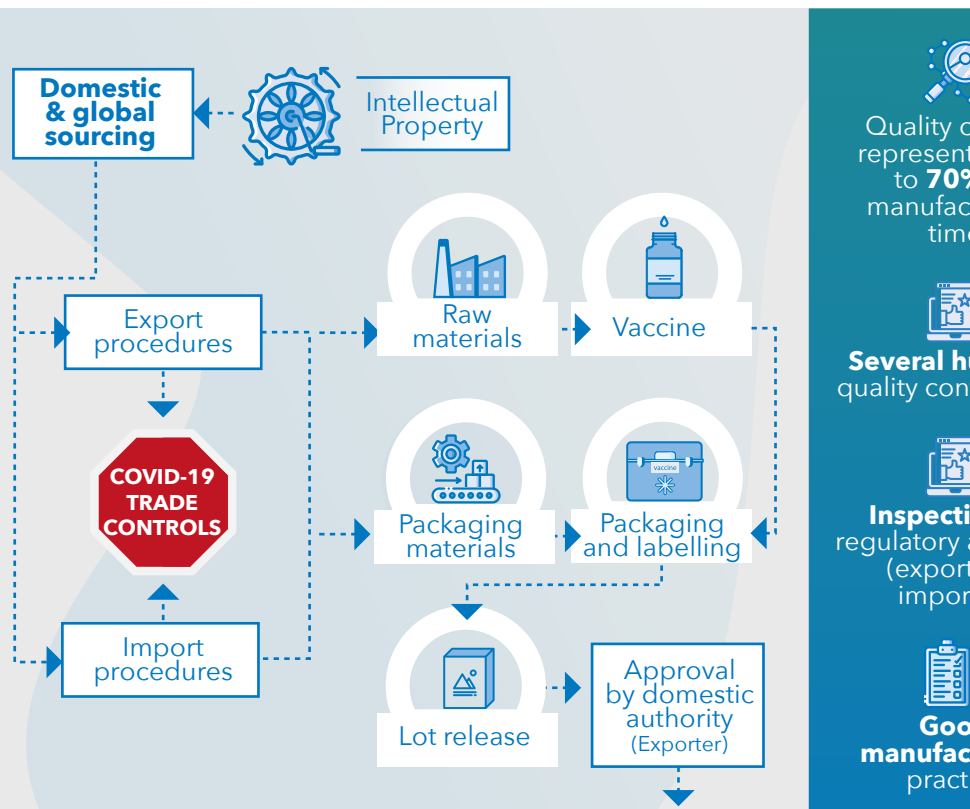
Domestic & global sourcing

Intellectual Property

Export procedures

COVID-19 TRADE CONTROLS

Import procedures

Raw materials

Vaccine

Packaging materials

vaccine

Packaging and labelling

Lot release

Approval by domestic authority (Exporter)

Quality c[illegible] represent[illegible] to **70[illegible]** manufac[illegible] tim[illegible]

**Several hu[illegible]** quality con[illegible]

**Inspecti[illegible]** regulatory a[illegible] (export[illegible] impor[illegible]

**Goo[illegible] manufac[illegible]** pract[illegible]